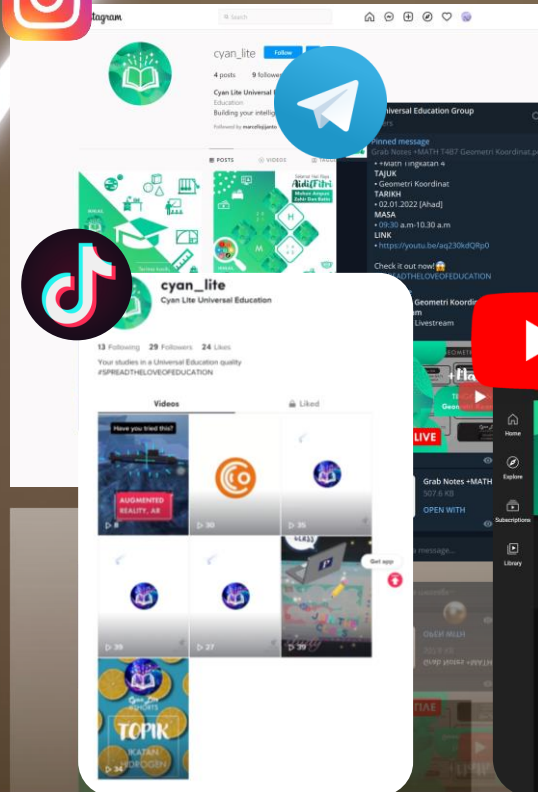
stagram
Search
cyan_lite
Follow
4 posts
9 follow
Cyan Lite Universal E
Education
Building your intelli
Followed by marcellojanto
POSTS
VIDEOS
TAGG
Universal Education Group
ers
Pinned message
Grab Notes +MATH T4B7 Geometri Koordinat.p
• Math Tingkatan 4
TAJUK
• Geometri Koordinat
TARIKH
• 02.01.2022 [Ahad]
MASA
• 09:30 a.m-10.30 a.m
LINK
• https://youtu.be/aq230kdQRp0
Check it out now!
ADTHELOVEOFEDUCATION
Geometri Koordin
Livestream
LIVE
Grab Notes +MATH
507.6 KB
OPEN WITH
message...
Home
Explore
Subscriptions
Library
cyan_lite
Cyan Lite Universal Education
13 Following
29 Followers
24 Likes
Your studies in a Universal Education quality
#SPREADTHELOVEOFEDUCATION
Videos
Liked
Have you tried this?
AUGMENTED REALITY, AR
8
30
35
39
27
29
Get app
TOPIK
34